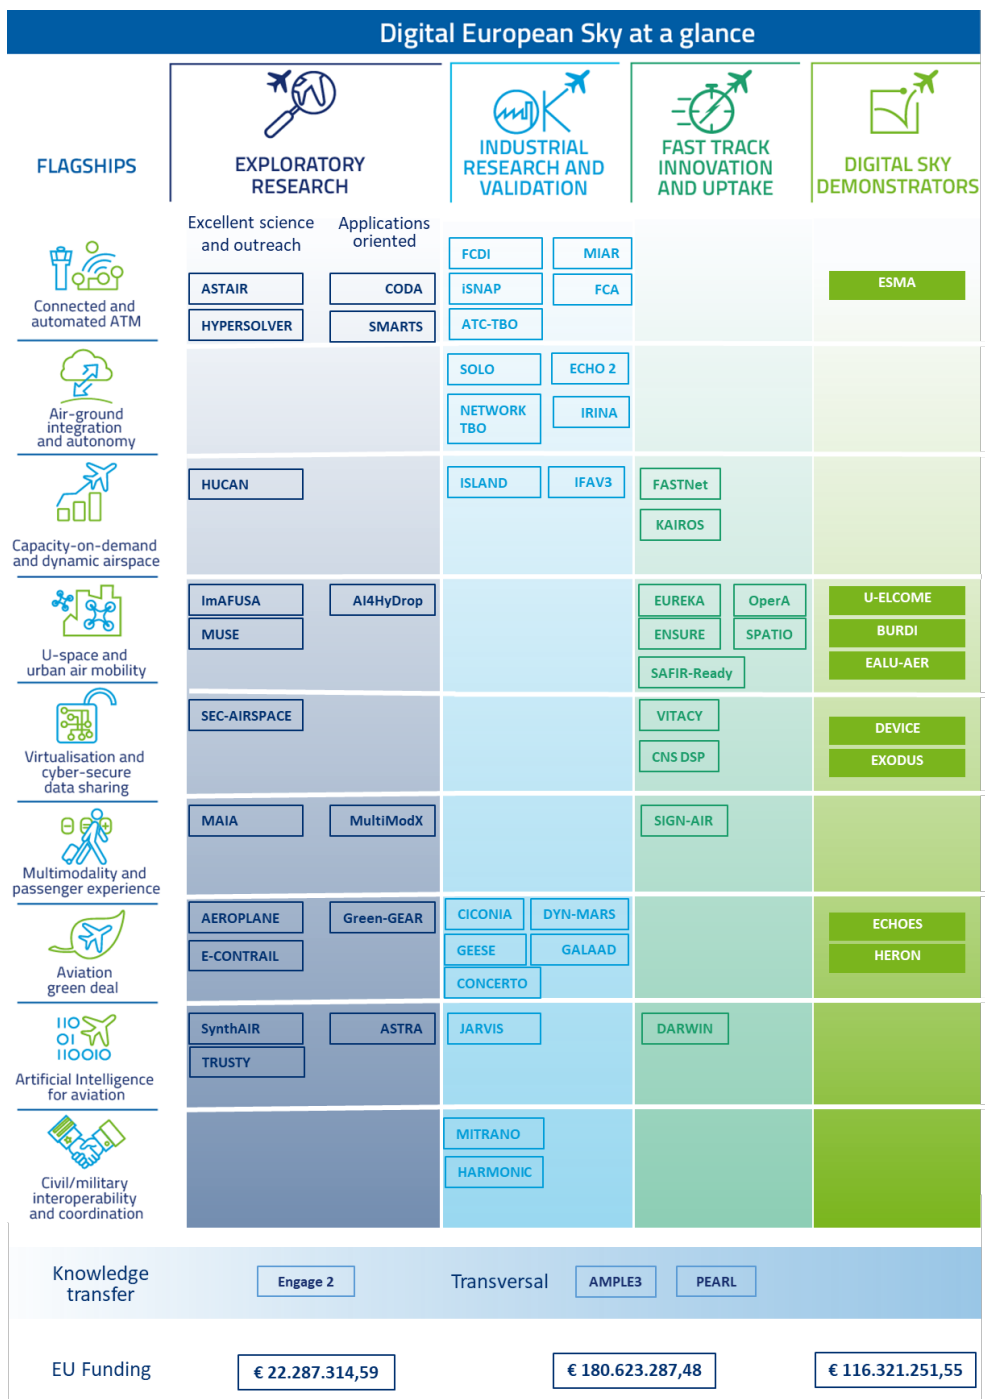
Digital European Sky at a glance

| FLAGSHIPS | EXPLORATORY RESEARCH | | INDUSTRIAL RESEARCH AND VALIDATION | | FAST TRACK INNOVATION AND UPTAKE | | DIGITAL SKY DEMONSTRATORS |
|---|---|---|---|---|---|---|---|
| | Excellent science and outreach | Applications oriented | | | | | |
| Connected and automated ATM | ASTAIR, HYPERSOLVER | CODA, SMARTS | FCDI, iSNAP, ATC-TBO | MIAR, FCA | | | ESMA |
| Air-ground integration and autonomy | | | SOLO, NETWORK TBO | ECHO 2, IRINA | | | |
| Capacity-on-demand and dynamic airspace | HUCAN | | ISLAND | IFAV3 | FASTNet, KAIROS | | |
| U-space and urban air mobility | ImAFUSA, MUSE | AI4HyDrop | | | EUREKA, ENSURE, SAFIR-Ready | OperA, SPATIO | U-ELCOME, BURDI, EALU-AER |
| Virtualisation and cyber-secure data sharing | SEC-AIRSPACE | | | | VITACY, CNS DSP | | DEVICE, EXODUS |
| Multimodality and passenger experience | MAIA | MultiModX | | | SIGN-AIR | | |
| Aviation green deal | AEROPLANE, E-CONTRAIL | Green-GEAR | CICONIA, GEESE, CONCERTO | DYN-MARS, GALAAD | | | ECHOES, HERON |
| Artificial Intelligence for aviation | SynthAIR, TRUSTY | ASTRA | JARVIS | | DARWIN | | |
| Civil/military interoperability and coordination | | | MITRANO, HARMONIC | | | | |

Knowledge transfer Engage 2 Transversal AMPLE3 PEARL

EU Funding € 22.287.314,59 € 180.623.287,48 € 116.321.251,55